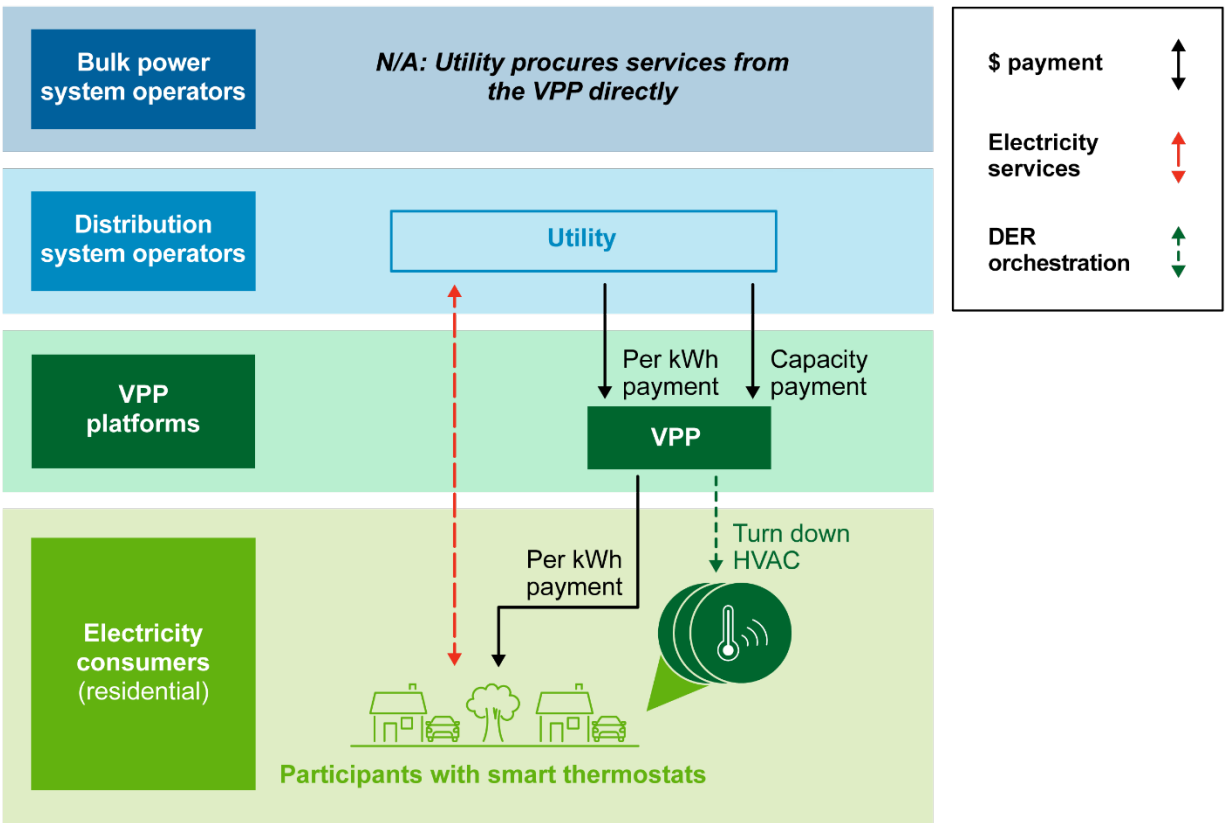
Bulk power system operators

N/A: Utility procures services from the VPP directly

Distribution system operators

Utility

VPP platforms

Per kWh payment

Capacity payment

VPP

Electricity consumers (residential)

Per kWh payment

Turn down HVAC

Participants with smart thermostats

$ payment

Electricity services

DER orchestration